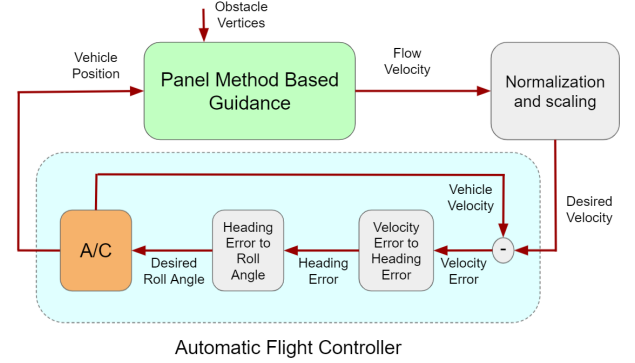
Obstacle Vertices

Vehicle Position

Panel Method Based Guidance

Flow Velocity

Normalization and scaling

Desired Velocity

Vehicle Velocity

-

A/C

Heading Error to Roll Angle

Velocity Error to Heading Error

Desired Roll Angle

Heading Error

Velocity Error

Automatic Flight Controller